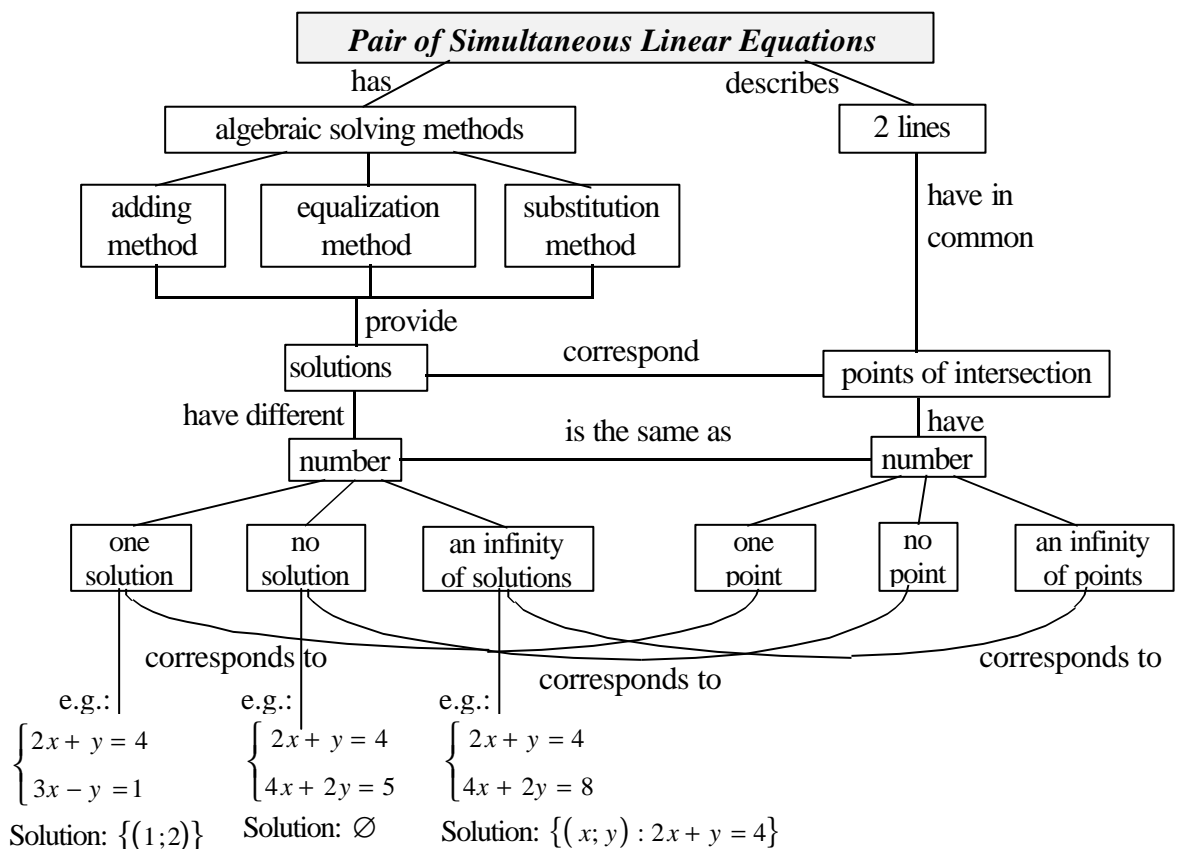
Pair of Simultaneous Linear Equations

has

describes

algebraic solving methods

2 lines

adding method

equalization method

substitution method

have in common

provide

solutions

correspond

points of intersection

have different

have

is the same as

number

number

one solution

no solution

an infinity of solutions

one point

no point

an infinity of points

corresponds to

corresponds to

corresponds to

e.g.:
$\begin{cases} 2x + y = 4 \\ 3x - y = 1 \end{cases}$
Solution: $\{(1;2)\}$

e.g.:
$\begin{cases} 2x + y = 4 \\ 4x + 2y = 5 \end{cases}$
Solution: $\varnothing$

e.g.:
$\begin{cases} 2x + y = 4 \\ 4x + 2y = 8 \end{cases}$
Solution: $\{(x; y) : 2x + y = 4\}$